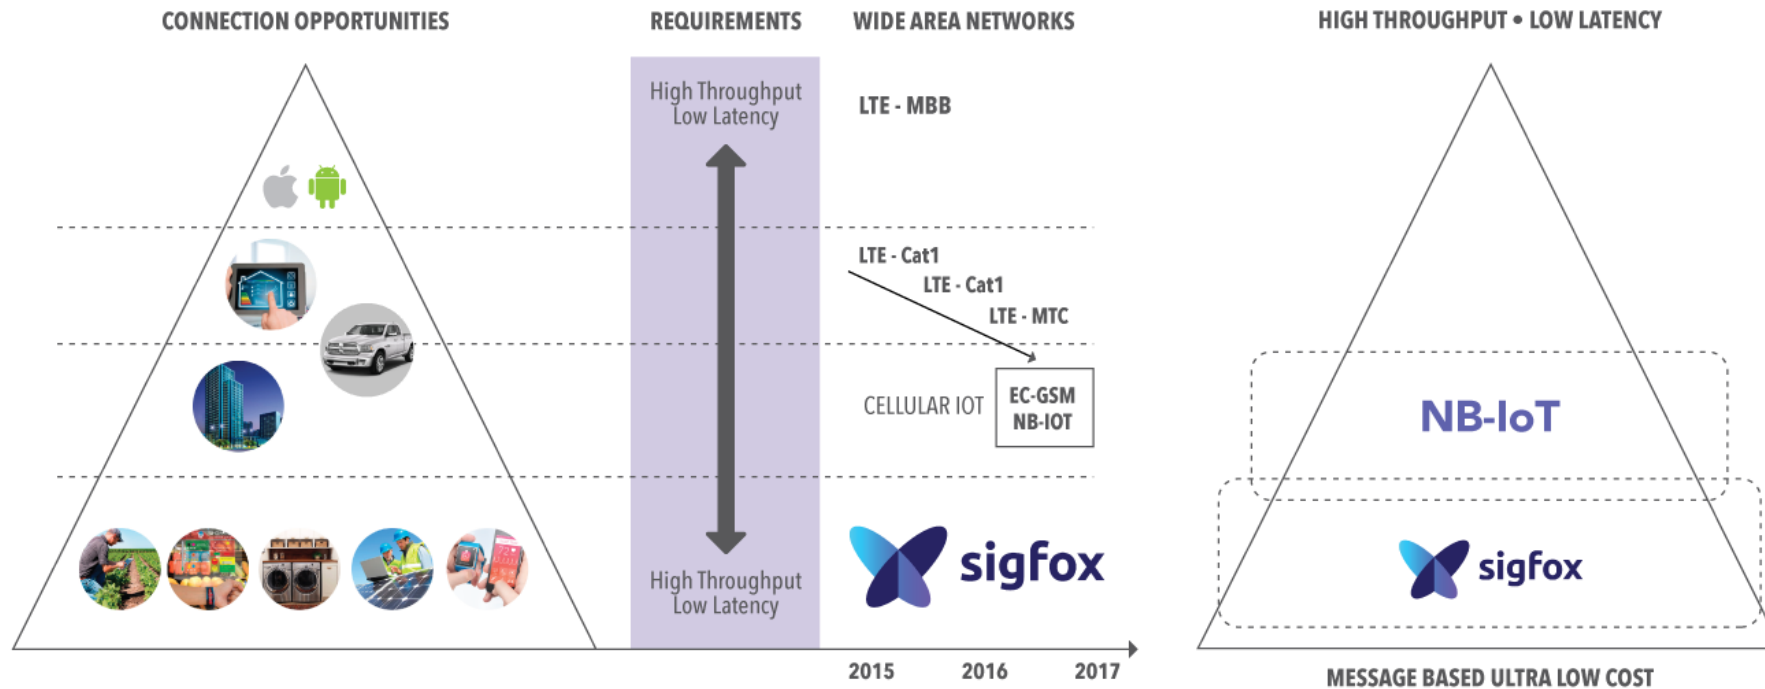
CONNECTION OPPORTUNITIES

REQUIREMENTS

WIDE AREA NETWORKS

HIGH THROUGHPUT • LOW LATENCY

High Throughput
Low Latency

LTE - MBB

LTE - Cat1

LTE - Cat1

LTE - MTC

CELLULAR IOT

EC-GSM
NB-IOT

NB-IoT

sigfox

sigfox

High Throughput
Low Latency

2015

2016

2017

MESSAGE BASED ULTRA LOW COST